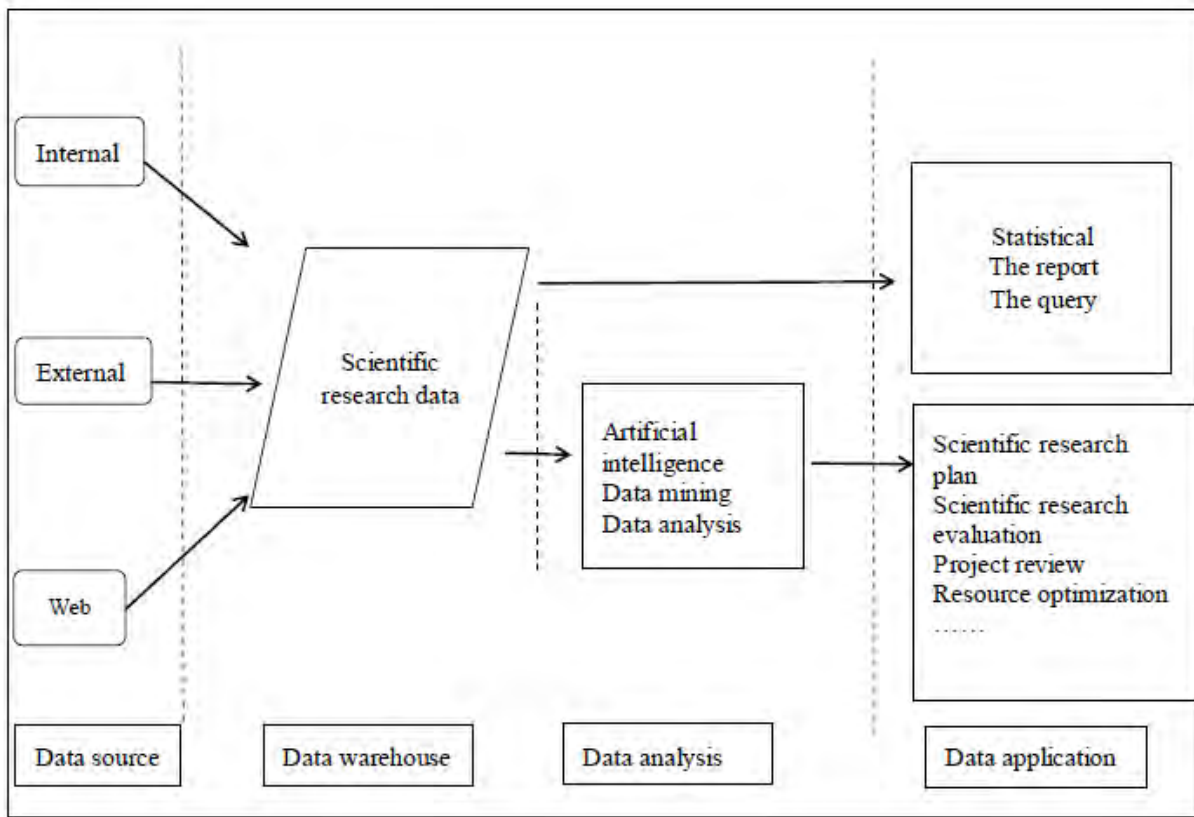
Internal

External

Web

Scientific research data

Statistical
The report
The query

Artificial intelligence
Data mining
Data analysis

Scientific research plan
Scientific research evaluation
Project review
Resource optimization
……

Data source

Data warehouse

Data analysis

Data application